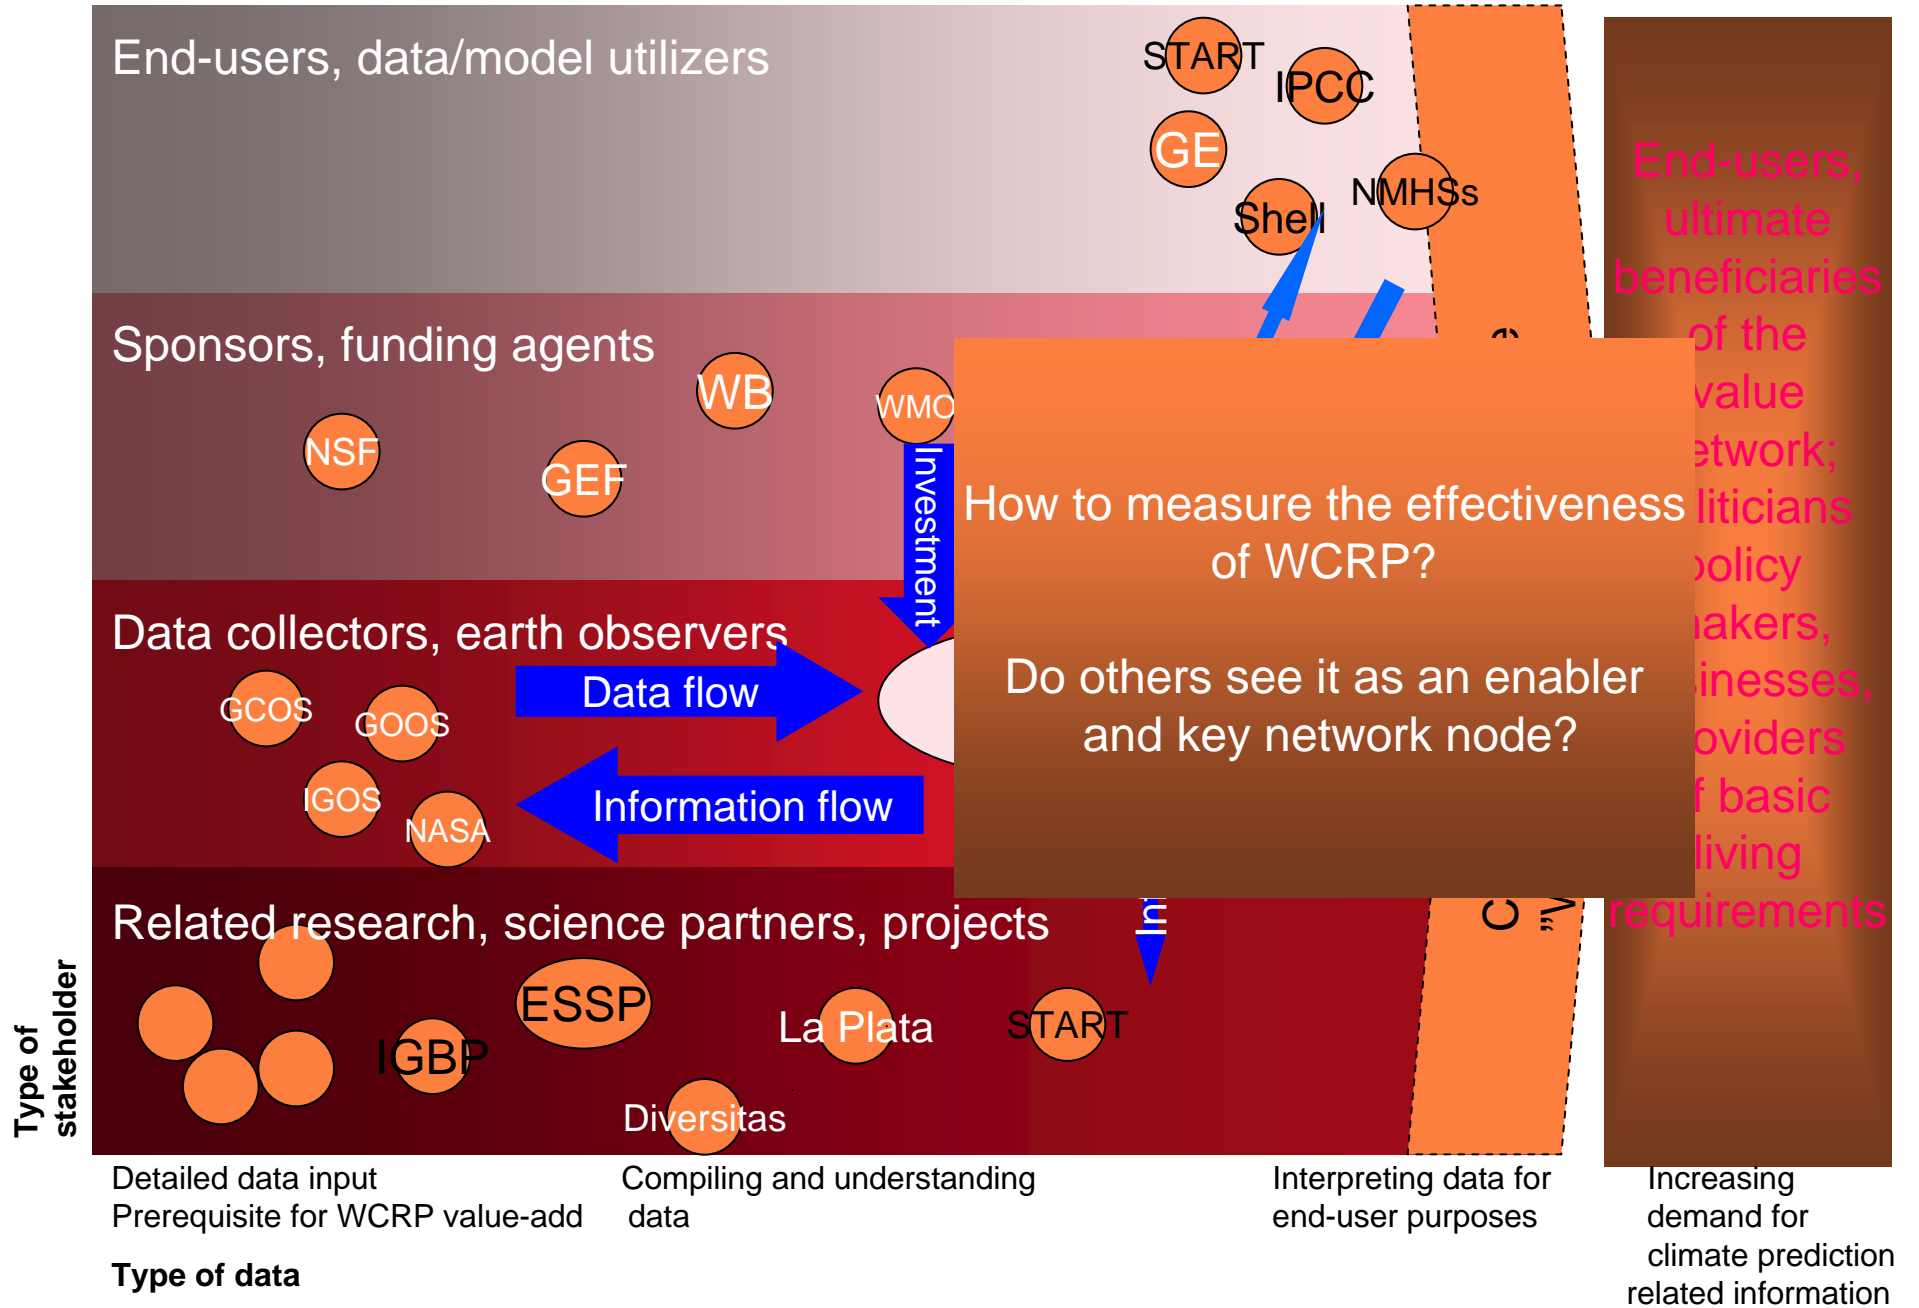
End-users, data/model utilizers

START

IPCC

GE

NMHSs

Shell

Sponsors, funding agents

WB

WMO

NSF

GEF

Investment

Data collectors, earth observers

Data flow

GCOS

GOOS

IGOS

NASA

Information flow

Related research, science partners, projects

ESSP

IGBP

La Plata

START

Diversitas

In

C

How to measure the effectiveness of WCRP?

Do others see it as an enabler and key network node?

End-users, ultimate beneficiaries of the value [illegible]etwork; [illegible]liticians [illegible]olicy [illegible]akers, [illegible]inesses, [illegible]oviders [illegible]f basic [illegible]living requirements

Type of stakeholder

Detailed data input
Prerequisite for WCRP value-add

Compiling and understanding data

Interpreting data for end-user purposes

Increasing demand for climate prediction related information

Type of data